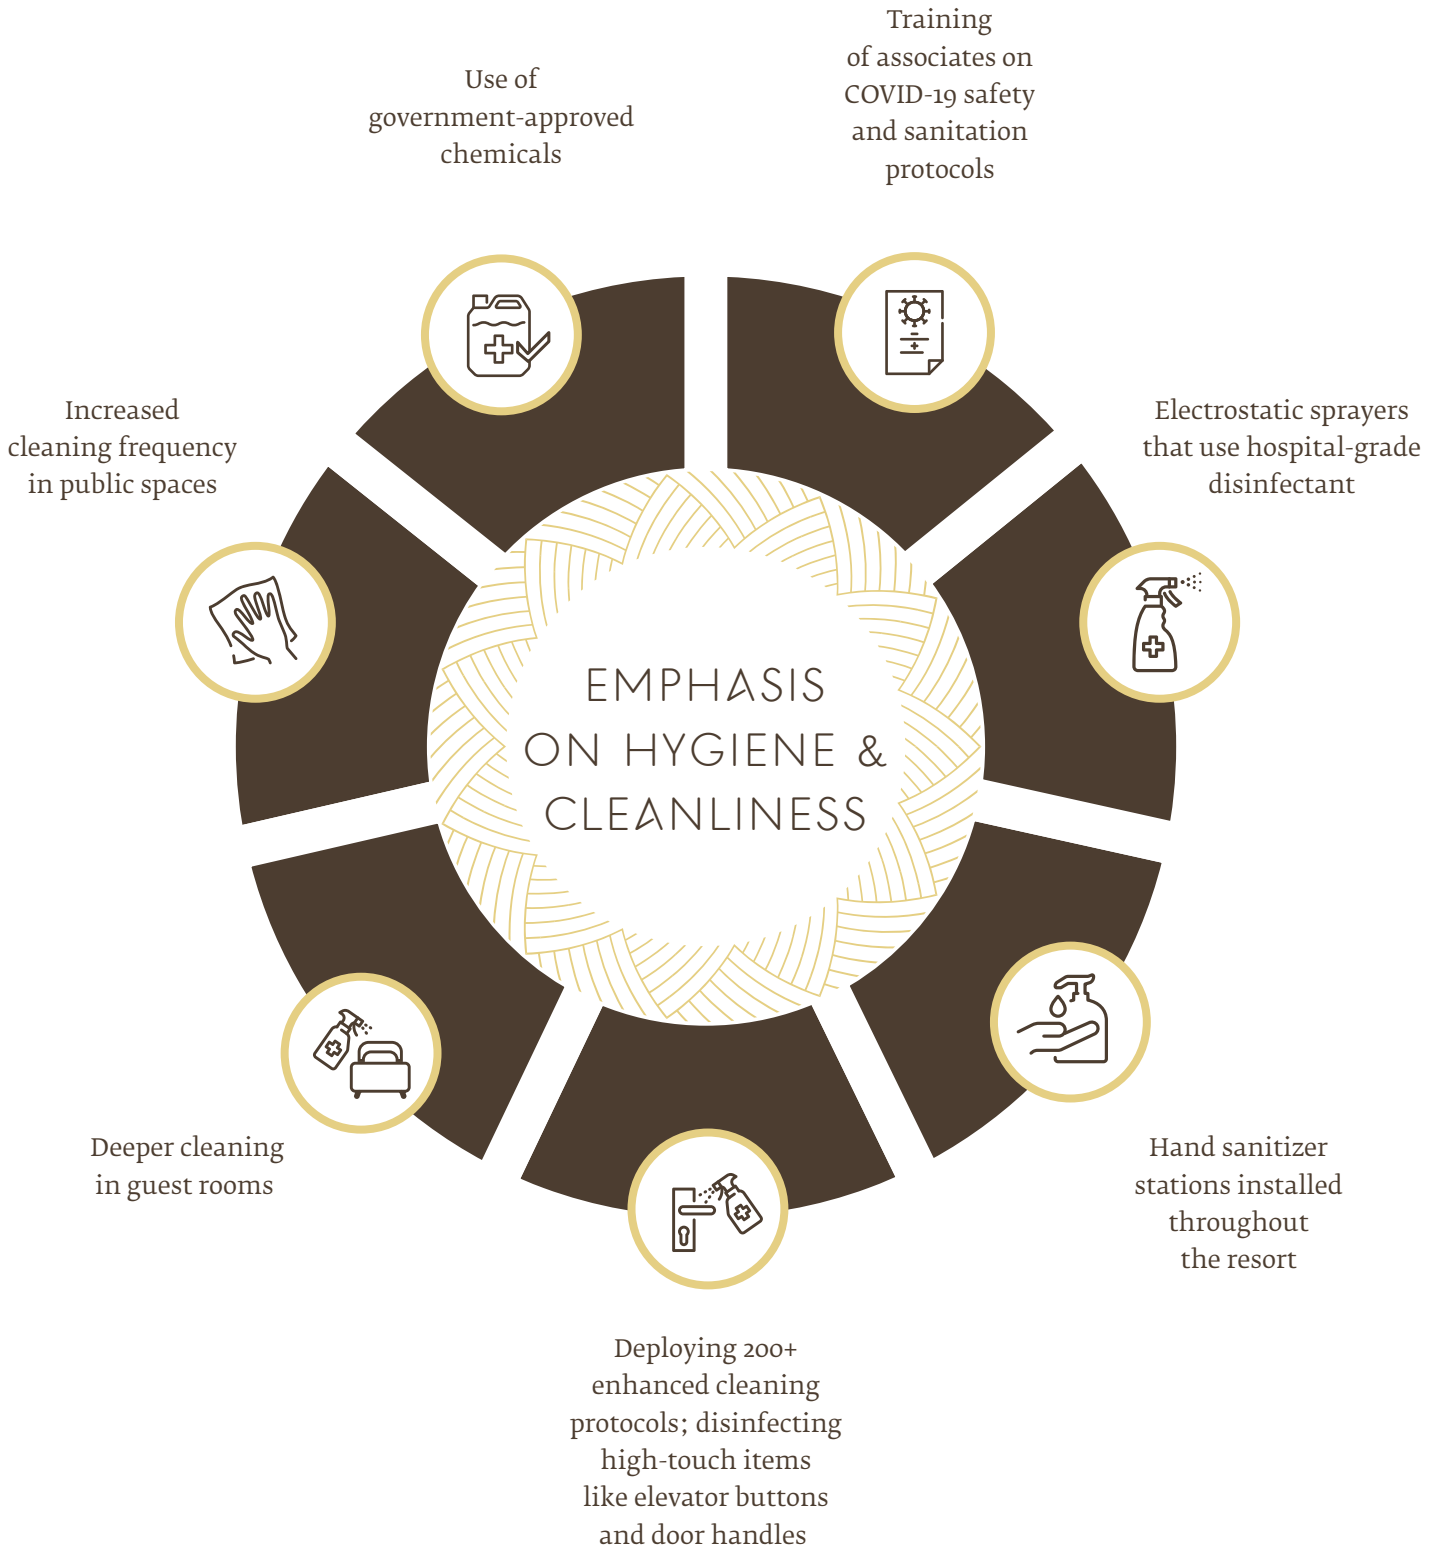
Use of government-approved chemicals

Training of associates on COVID-19 safety and sanitation protocols

Increased cleaning frequency in public spaces

Electrostatic sprayers that use hospital-grade disinfectant

EMPHASIS ON HYGIENE & CLEANLINESS

Deeper cleaning in guest rooms

Hand sanitizer stations installed throughout the resort

Deploying 200+ enhanced cleaning protocols; disinfecting high-touch items like elevator buttons and door handles